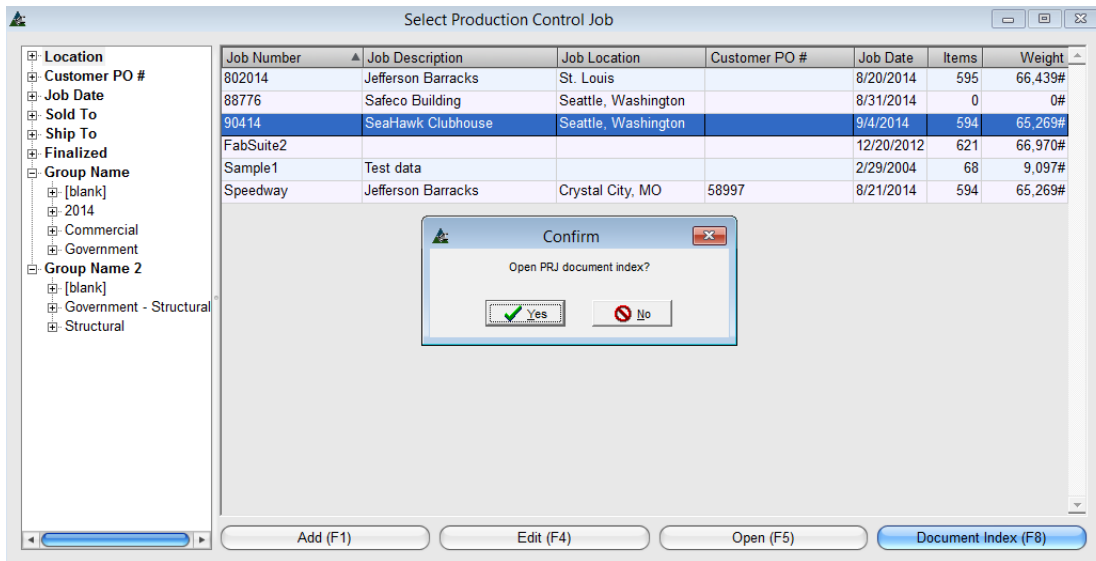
Select Production Control Job

Location
Customer PO #
Job Date
Sold To
Ship To
Finalized
Group Name
[blank]
2014
Commercial
Government
Group Name 2
[blank]
Government - Structural
Structural

| Job Number | Job Description | Job Location | Customer PO # | Job Date | Items | Weight |
|---|---|---|---|---|---|---|
| 802014 | Jefferson Barracks | St. Louis | | 8/20/2014 | 595 | 66,439# |
| 88776 | Safeco Building | Seattle, Washington | | 8/31/2014 | 0 | 0# |
| 90414 | SeaHawk Clubhouse | Seattle, Washington | | 9/4/2014 | 594 | 65,269# |
| FabSuite2 | | | | 12/20/2012 | 621 | 66,970# |
| Sample1 | Test data | | | 2/29/2004 | 68 | 9,097# |
| Speedway | Jefferson Barracks | Crystal City, MO | 58997 | 8/21/2014 | 594 | 65,269# |

Confirm
Open PRJ document index?
Yes
No

Add (F1)
Edit (F4)
Open (F5)
Document Index (F8)